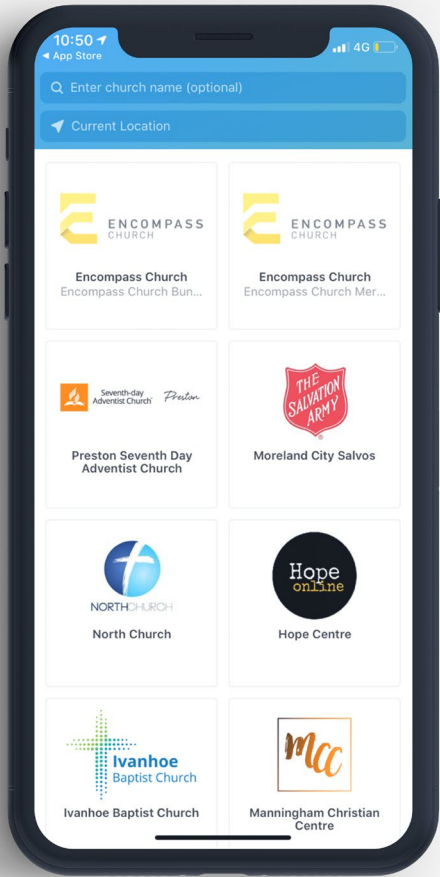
10:50
◄ App Store
4G

Enter church name (optional)

Current Location

ENCOMPASS CHURCH

Encompass Church
Encompass Church Bun...

ENCOMPASS CHURCH

Encompass Church
Encompass Church Mer...

Seventh-day Adventist Church Preston

Preston Seventh Day Adventist Church

THE SALVATION ARMY

Moreland City Salvos

NORTHCHURCH

North Church

Hope online

Hope Centre

Ivanhoe Baptist Church

Ivanhoe Baptist Church

MCC

Manningham Christian Centre